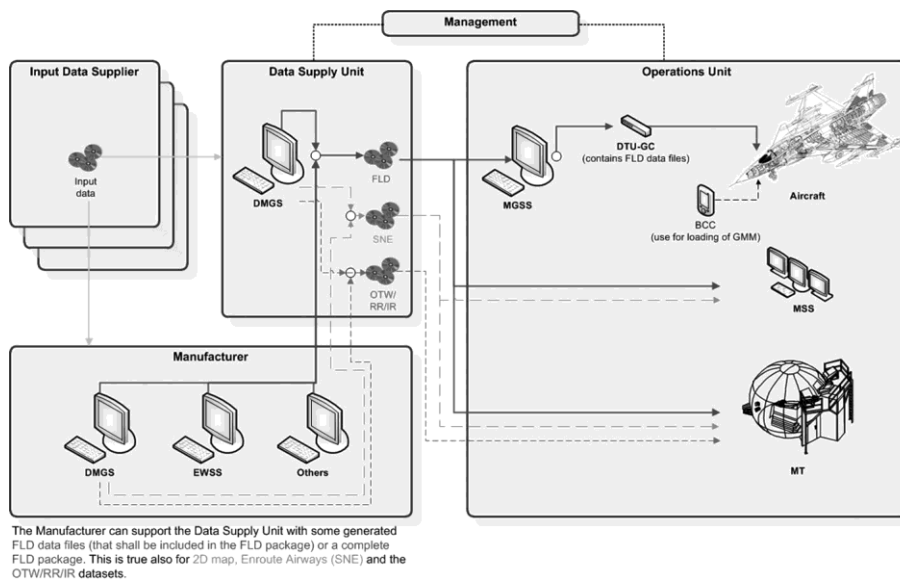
Management

Input Data Supplier

Input data

Data Supply Unit

DMGS

FLD

SNE

OTW/ RR/IR

Operations Unit

MGSS

DTU-GC (contains FLD data files)

Aircraft

BCC (use for loading of GMM)

MSS

Manufacturer

DMGS

EWSS

Others

MT

The Manufacturer can support the Data Supply Unit with some generated FLD data files (that shall be included in the FLD package) or a complete FLD package. This is true also for 2D map, Enroute Airways (SNE) and the OTW/RR/IR datasets.